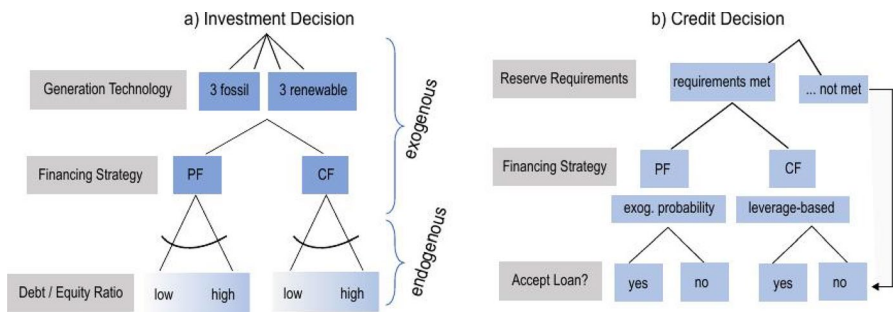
a) Investment Decision

Generation Technology

3 fossil

3 renewable

Financing Strategy

PF

CF

Debt / Equity Ratio

low

high

low

high

exogenous

endogenous

b) Credit Decision

Reserve Requirements

requirements met

... not met

Financing Strategy

PF

CF

exog. probability

leverage-based

Accept Loan?

yes

no

yes

no